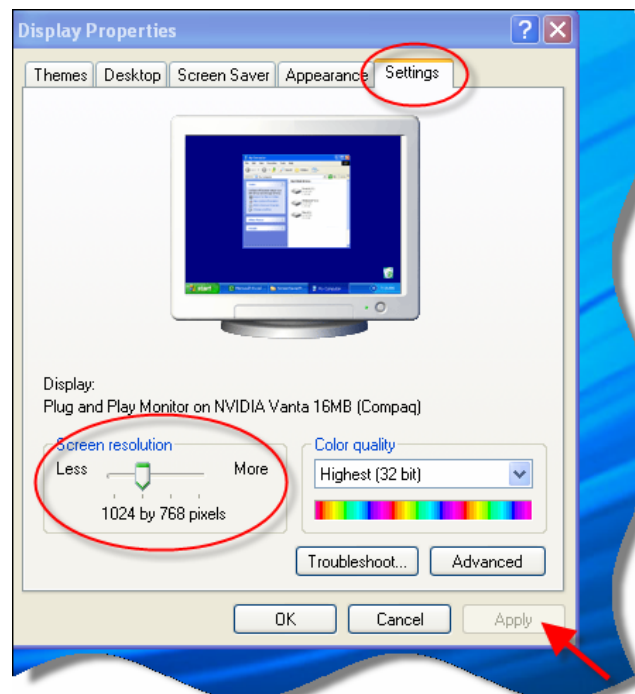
Display Properties

Themes | Desktop | Screen Saver | Appearance | Settings

start

Display:
Plug and Play Monitor on NVIDIA Vanta 16MB (Compaq)

Screen resolution
Less More
1024 by 768 pixels

Color quality
Highest (32 bit)

Troubleshoot... Advanced

OK Cancel Apply